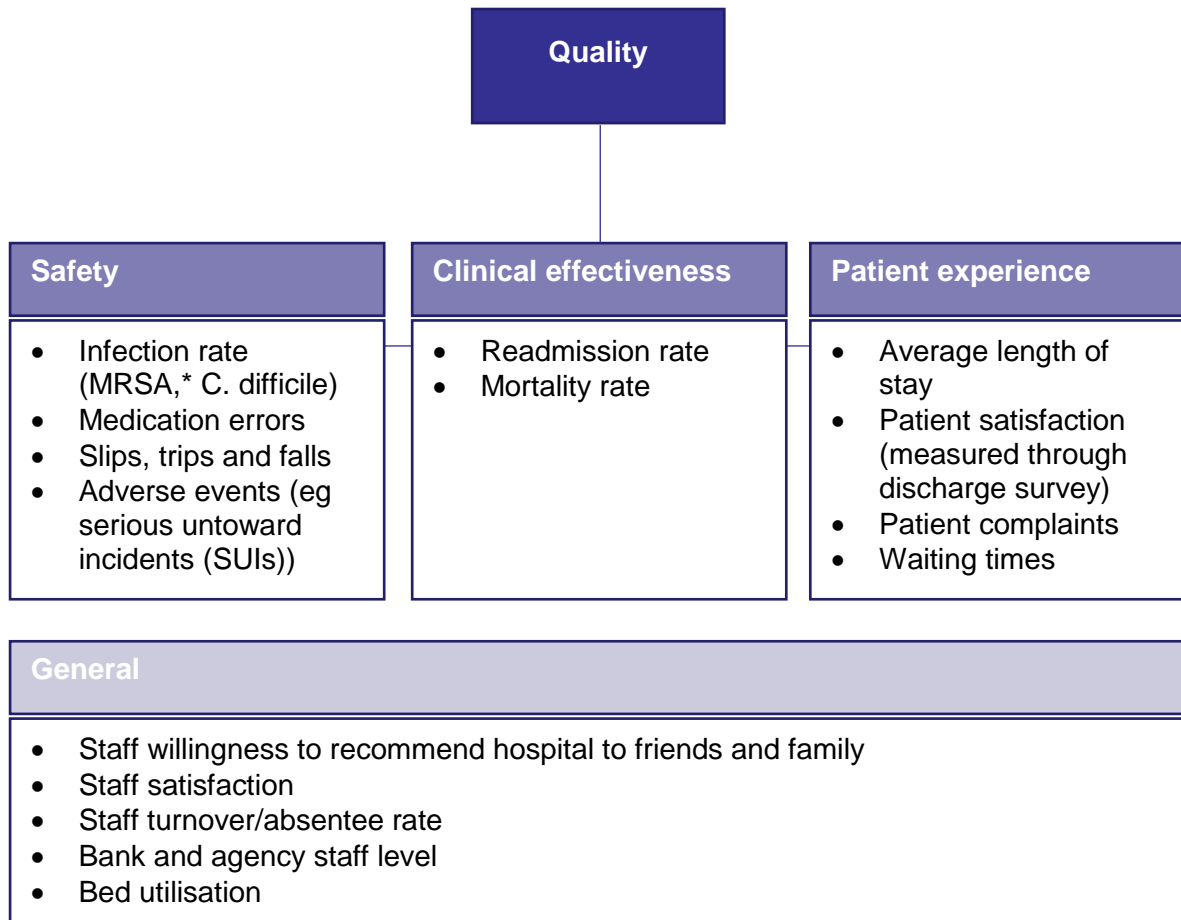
Quality

Safety

- Infection rate (MRSA,* C. difficile)
- Medication errors
- Slips, trips and falls
- Adverse events (eg serious untoward incidents (SUIs))

Clinical effectiveness

- Readmission rate
- Mortality rate

Patient experience

- Average length of stay
- Patient satisfaction (measured through discharge survey)
- Patient complaints
- Waiting times

General

- Staff willingness to recommend hospital to friends and family
- Staff satisfaction
- Staff turnover/absentee rate
- Bank and agency staff level
- Bed utilisation